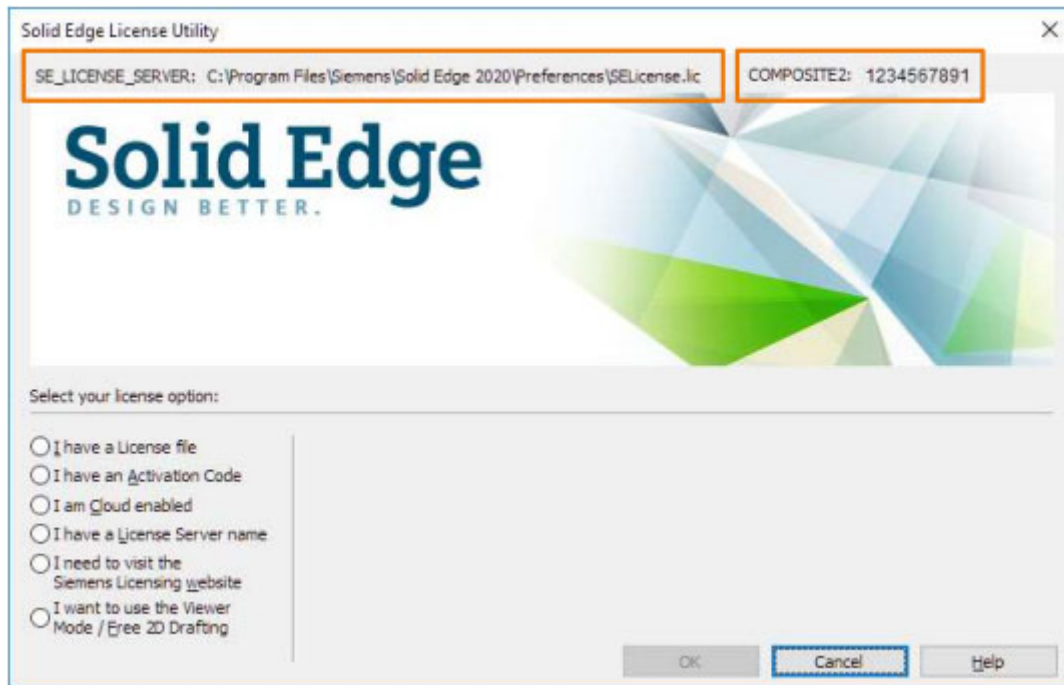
Solid Edge License Utility

×

SE_LICENSE_SERVER: C:\Program Files\Siemens\Solid Edge 2020\Preferences\SELicense.lic

COMPOSITE2: 1234567891

Solid Edge
DESIGN BETTER.

Select your license option:

I have a License file
I have an Activation Code
I am Cloud enabled
I have a License Server name
I need to visit the Siemens Licensing website
I want to use the Viewer Mode / Free 2D Drafting

OK
Cancel
Help